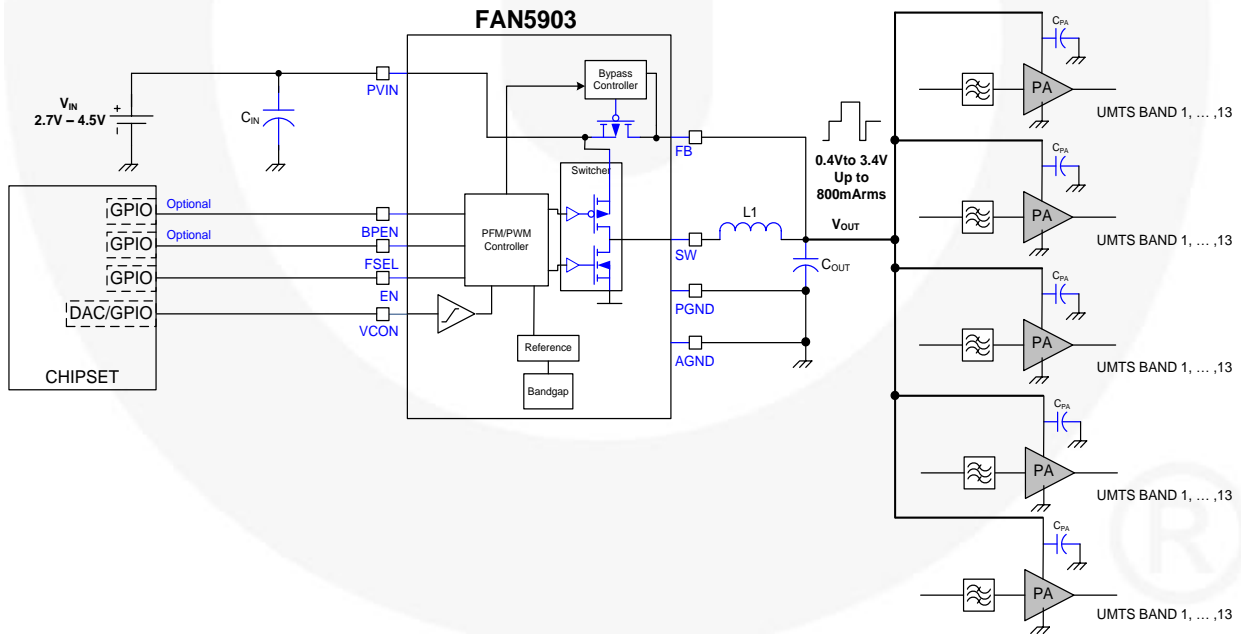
FAN5903

$V_{IN}$
2.7V – 4.5V
+

$C_{IN}$

PVIN

Bypass Controller

FB

0.4Vto 3.4V
Up to
800mArms

Switcher

CHIPSET

GPIO
Optional
GPIO
Optional
GPIO
DAC/GPIO

BPEN
FSEL
EN
VCON

PFM/PWM Controller

L1

SW

$V_{OUT}$

$C_{OUT}$

PGND

AGND

Reference

Bandgap

$C_{PA}$
PA
UMTS BAND 1, … ,13

$C_{PA}$
PA
UMTS BAND 1, … ,13

$C_{PA}$
PA
UMTS BAND 1, … ,13

$C_{PA}$
PA
UMTS BAND 1, … ,13

$C_{PA}$
PA
UMTS BAND 1, … ,13